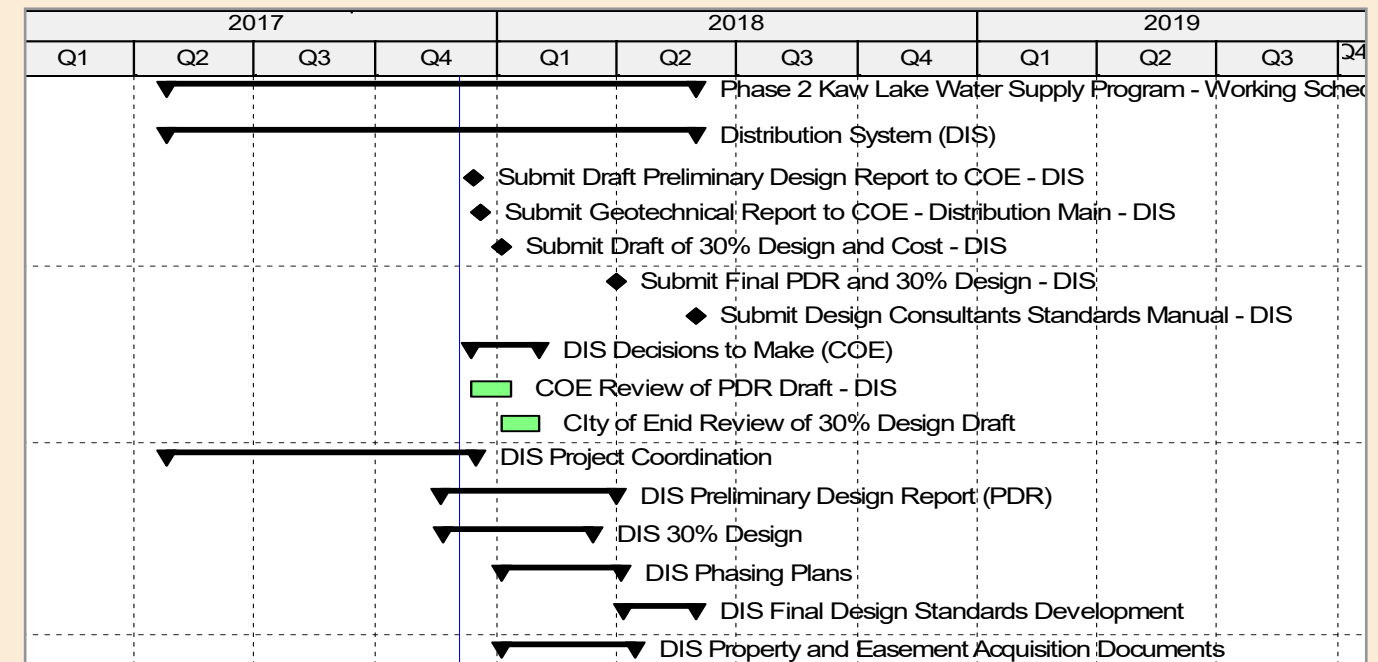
| 2017 | | | | 2018 | | | | 2019 | | | |
|---|---|---|---|---|---|---|---|---|---|---|---|
| Q1 | Q2 | Q3 | Q4 | Q1 | Q2 | Q3 | Q4 | Q1 | Q2 | Q3 | Q4 |

Phase 2 Kaw Lake Water Supply Program - Working Sched

Distribution System (DIS)

Submit Draft Preliminary Design Report to COE - DIS

Submit Geotechnical Report to COE - Distribution Main - DIS

Submit Draft of 30% Design and Cost - DIS

Submit Final PDR and 30% Design - DIS

Submit Design Consultants Standards Manual - DIS

DIS Decisions to Make (COE)

COE Review of PDR Draft - DIS

CIty of Enid Review of 30% Design Draft

DIS Project Coordination

DIS Preliminary Design Report (PDR)

DIS 30% Design

DIS Phasing Plans

DIS Final Design Standards Development

DIS Property and Easement Acquisition Documents